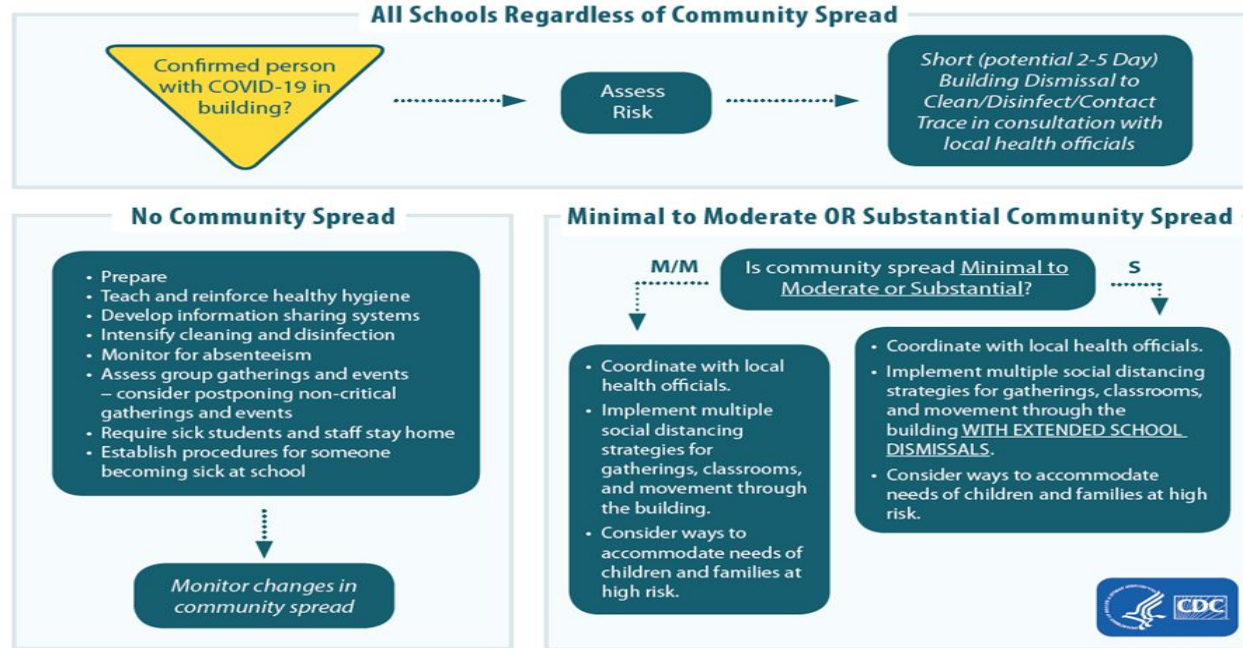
All Schools Regardless of Community Spread

Confirmed person with COVID-19 in building?

Assess Risk

Short (potential 2-5 Day) Building Dismissal to Clean/Disinfect/Contact Trace in consultation with local health officials

No Community Spread

- Prepare
- Teach and reinforce healthy hygiene
- Develop information sharing systems
- Intensify cleaning and disinfection
- Monitor for absenteeism
- Assess group gatherings and events – consider postponing non-critical gatherings and events
- Require sick students and staff stay home
- Establish procedures for someone becoming sick at school

Monitor changes in community spread

Minimal to Moderate OR Substantial Community Spread

M/M

Is community spread Minimal to Moderate or Substantial?

S

- Coordinate with local health officials.
- Implement multiple social distancing strategies for gatherings, classrooms, and movement through the building.
- Consider ways to accommodate needs of children and families at high risk.

- Coordinate with local health officials.
- Implement multiple social distancing strategies for gatherings, classrooms, and movement through the building WITH EXTENDED SCHOOL DISMISSALS.
- Consider ways to accommodate needs of children and families at high risk.

CDC